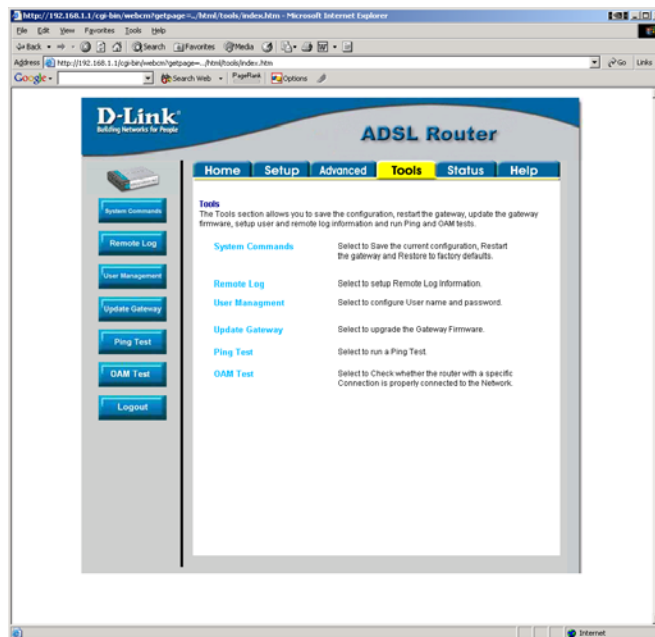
http://192.168.1.1/cgi-bin/webcm?getpage=../html/tools/index.htm - Microsoft Internet Explorer

File Edit View Favorites Tools Help

Back Search Favorites Media

Address http://192.168.1.1/cgi-bin/webcm?getpage=../html/tools/index.htm Go Links

Google Search Web PageRank Options

D-Link
Building Networks for People

ADSL Router

Home Setup Advanced Tools Status Help

System Commands
Remote Log
User Management
Update Gateway
Ping Test
OAM Test
Logout

Tools
The Tools section allows you to save the configuration, restart the gateway, update the gateway firmware, setup user and remote log information and run Ping and OAM tests.

| | |
|---|---|
| System Commands | Select to Save the current configuration, Restart the gateway and Restore to factory defaults. |
| Remote Log | Select to setup Remote Log Information. |
| User Managment | Select to configure User name and password. |
| Update Gateway | Select to upgrade the Gateway Firmware. |
| Ping Test | Select to run a Ping Test. |
| OAM Test | Select to Check whether the router with a specific Connection is properly connected to the Network. |

Internet